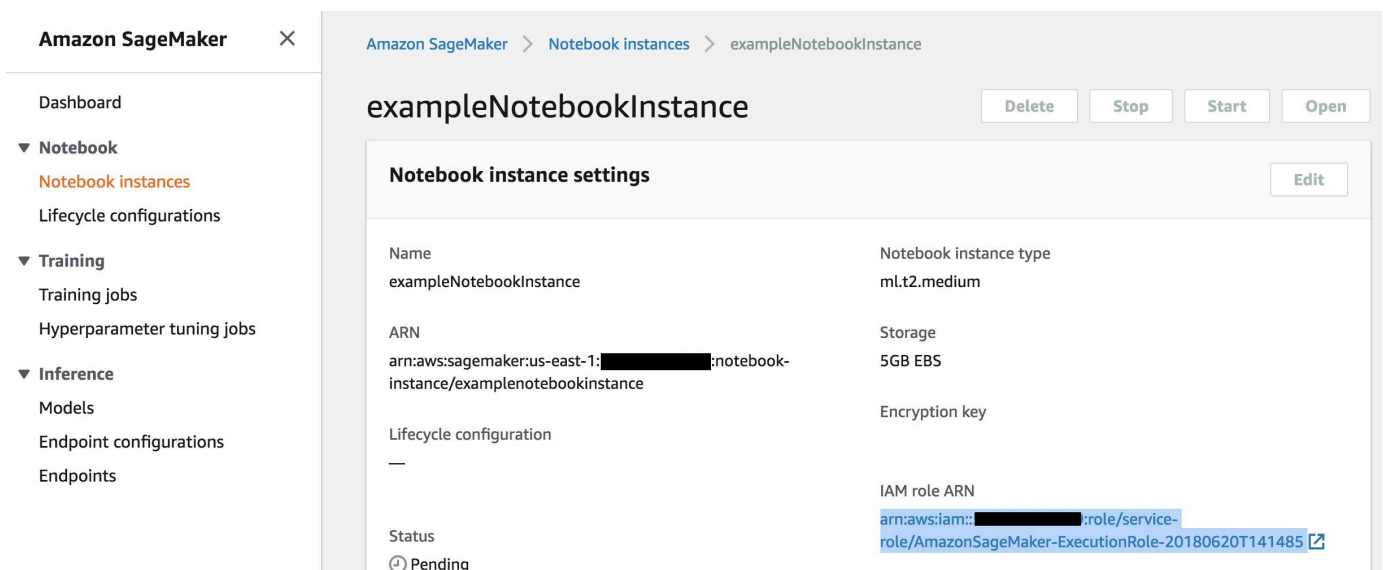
Amazon SageMaker ×

Dashboard

▼ Notebook

Notebook instances

Lifecycle configurations

▼ Training

Training jobs

Hyperparameter tuning jobs

▼ Inference

Models

Endpoint configurations

Endpoints

Amazon SageMaker > Notebook instances > exampleNotebookInstance

exampleNotebookInstance

Delete Stop Start Open

Notebook instance settings

Edit

Name

exampleNotebookInstance

ARN

arn:aws:sagemaker:us-east-1:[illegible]:notebook-instance/examplenotebookinstance

Lifecycle configuration

—

Status

Pending

Notebook instance type

ml.t2.medium

Storage

5GB EBS

Encryption key

IAM role ARN

arn:aws:iam::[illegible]:role/service-role/AmazonSageMaker-ExecutionRole-20180620T141485